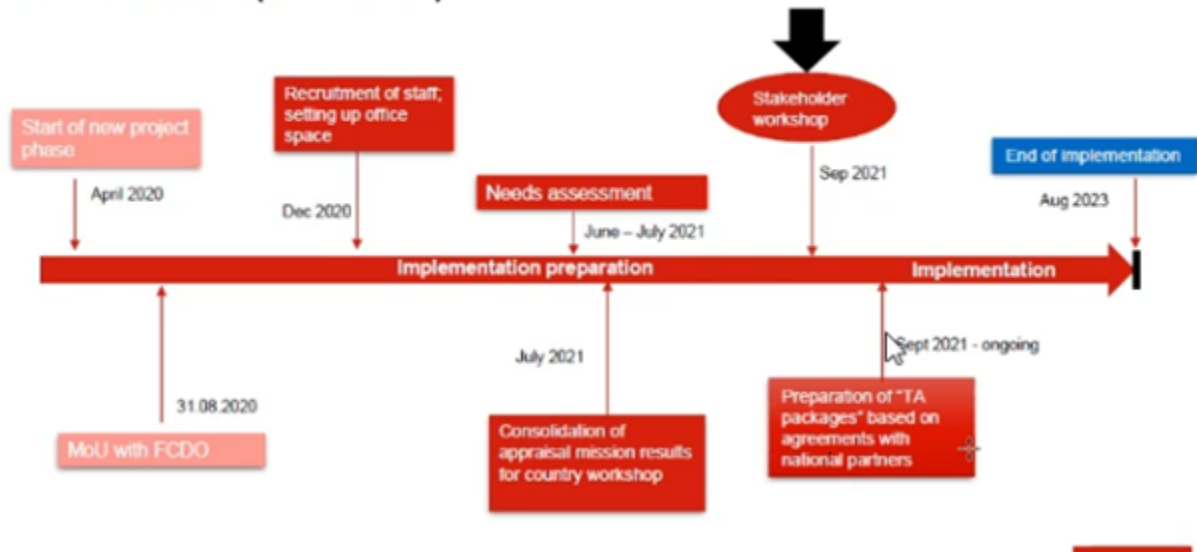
Start of new project phase

April 2020

Recrutment of staff; setting up office space

Dec 2020

Needs assessment

June – July 2021

Stakeholder workshop

Sep 2021

End of implementation

Aug 2023

Implementation preparation

Implementation

31.08.2020

MoU with FCDO

July 2021

Consolidation of appraisal mission results for country workshop

Sept 2021 - ongoing

Preparation of "TA packages" based on agreements with national partners